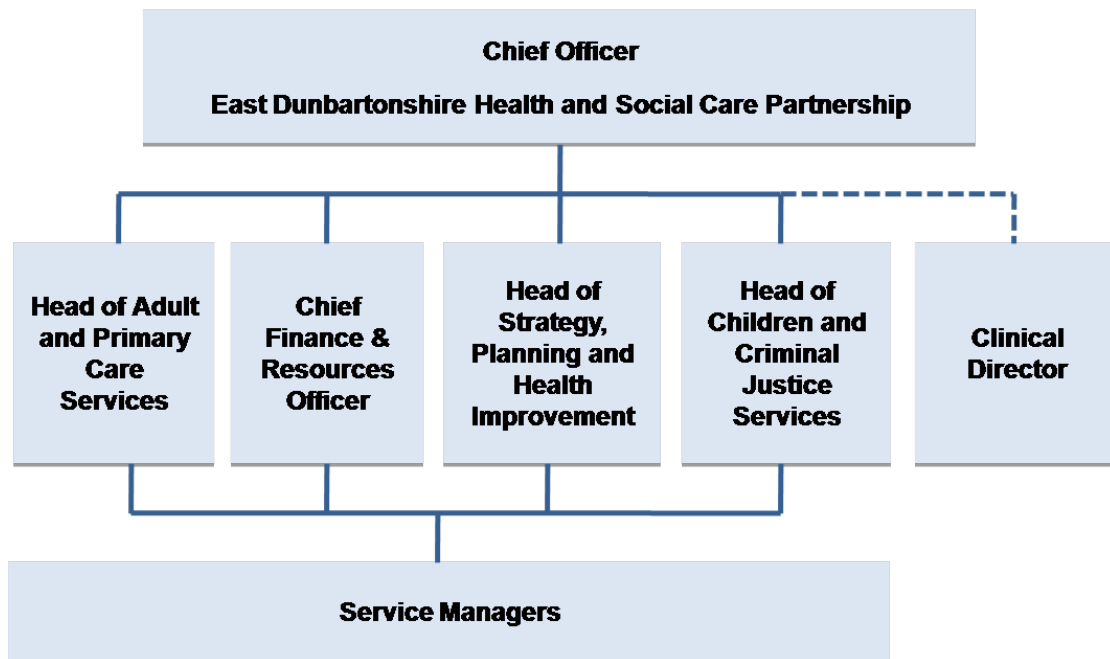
Chief Officer

East Dunbartonshire Health and Social Care Partnership

Head of Adult and Primary Care Services

Chief Finance & Resources Officer

Head of Strategy, Planning and Health Improvement

Head of Children and Criminal Justice Services

Clinical Director

Service Managers